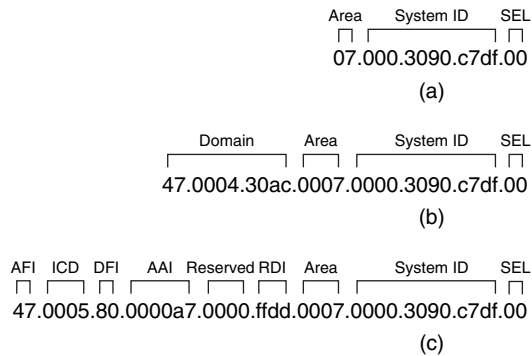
Area System ID SEL
07.000.3090.c7df.00
(a)

Domain Area System ID SEL
47.0004.30ac.0007.0000.3090.c7df.00
(b)

AFI ICD DFI AAI Reserved RDI Area System ID SEL
47.0005.80.0000a7.0000.ffdd.0007.0000.3090.c7df.00
(c)